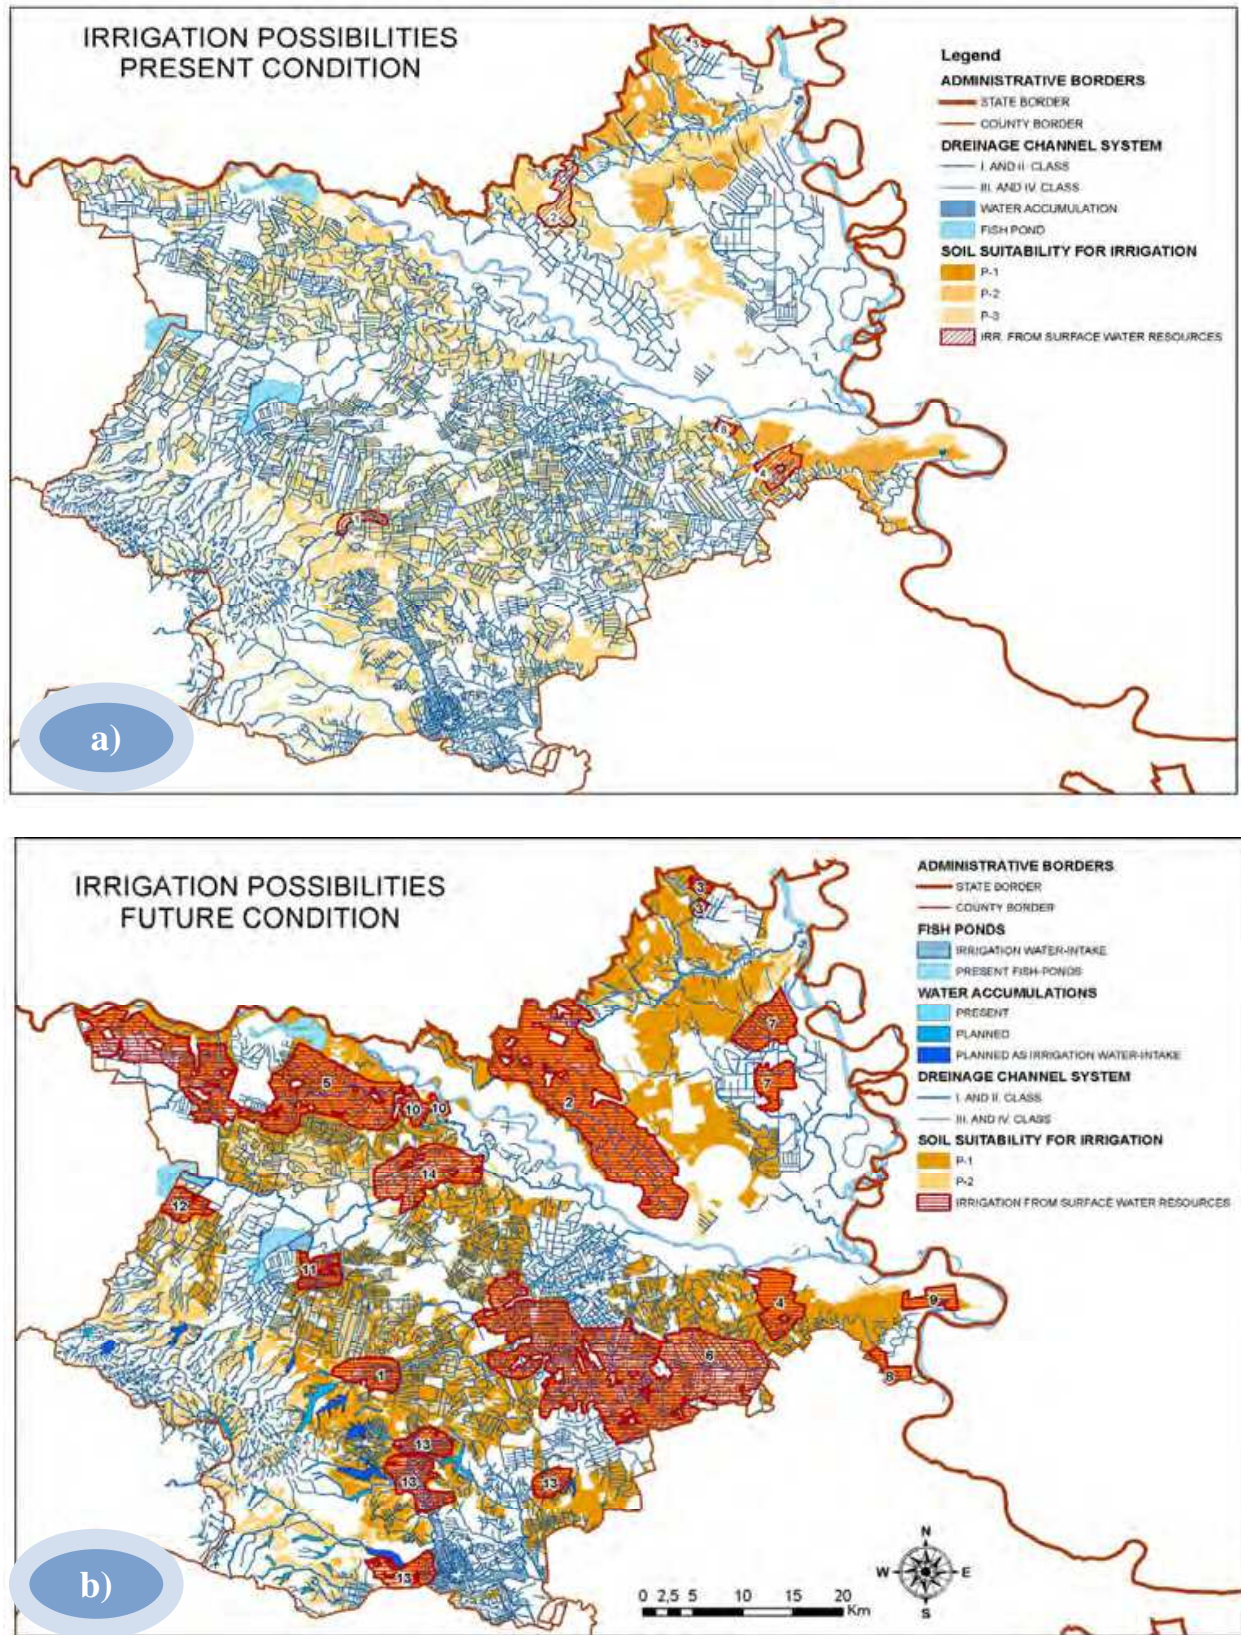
IRRIGATION POSSIBILITIES
PRESENT CONDITION

Legend
ADMINISTRATIVE BORDERS
STATE BORDER
COUNTY BORDER
DREINAGE CHANNEL SYSTEM
I. AND II. CLASS
III. AND IV. CLASS
WATER ACCUMULATION
FISH POND
SOIL SUITABILITY FOR IRRIGATION
P-1
P-2
P-3
IRR. FROM SURFACE WATER RESOURCES

3
2
1
5
4

a)

IRRIGATION POSSIBILITIES
FUTURE CONDITION

ADMINISTRATIVE BORDERS
STATE BORDER
COUNTY BORDER
FISH PONDS
IRRIGATION WATER-INTAKE
PRESENT FISH-PONDS
WATER ACCUMULATIONS
PRESENT
PLANNED
PLANNED AS IRRIGATION WATER-INTAKE
DREINAGE CHANNEL SYSTEM
I. AND II. CLASS
III. AND IV. CLASS
SOIL SUITABILITY FOR IRRIGATION
P-1
P-2
IRRIGATION FROM SURFACE WATER RESOURCES

3
3
7
7
5
10
10
2
14
12
11
4
9
6
8
1
13
13
13
13

N
W
E
S
0 2,5 5 10 15 20 Km

b)